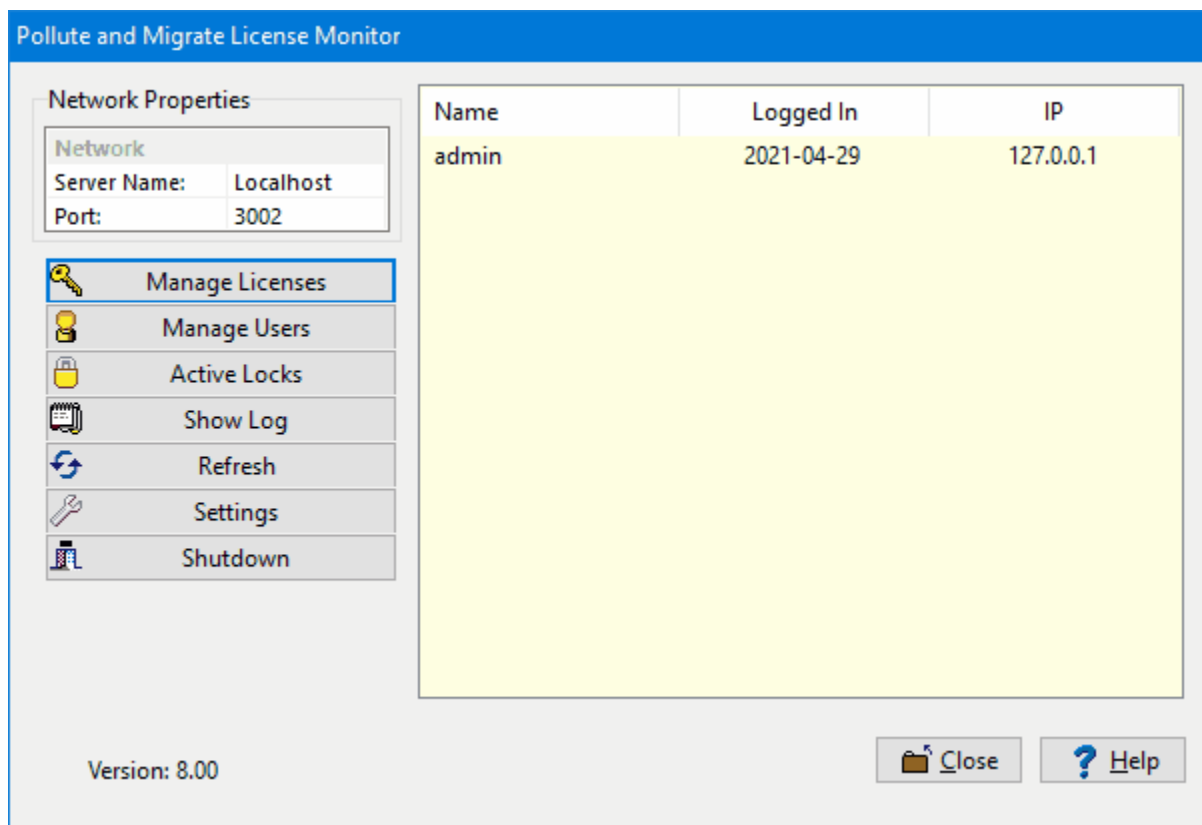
Pollute and Migrate License Monitor

Network Properties

| Network | |
|---|---|
| Server Name: | Localhost |
| Port: | 3002 |

Manage Licenses
Manage Users
Active Locks
Show Log
Refresh
Settings
Shutdown

| Name | Logged In | IP |
|---|---|---|
| admin | 2021-04-29 | 127.0.0.1 |

Version: 8.00

Close
Help